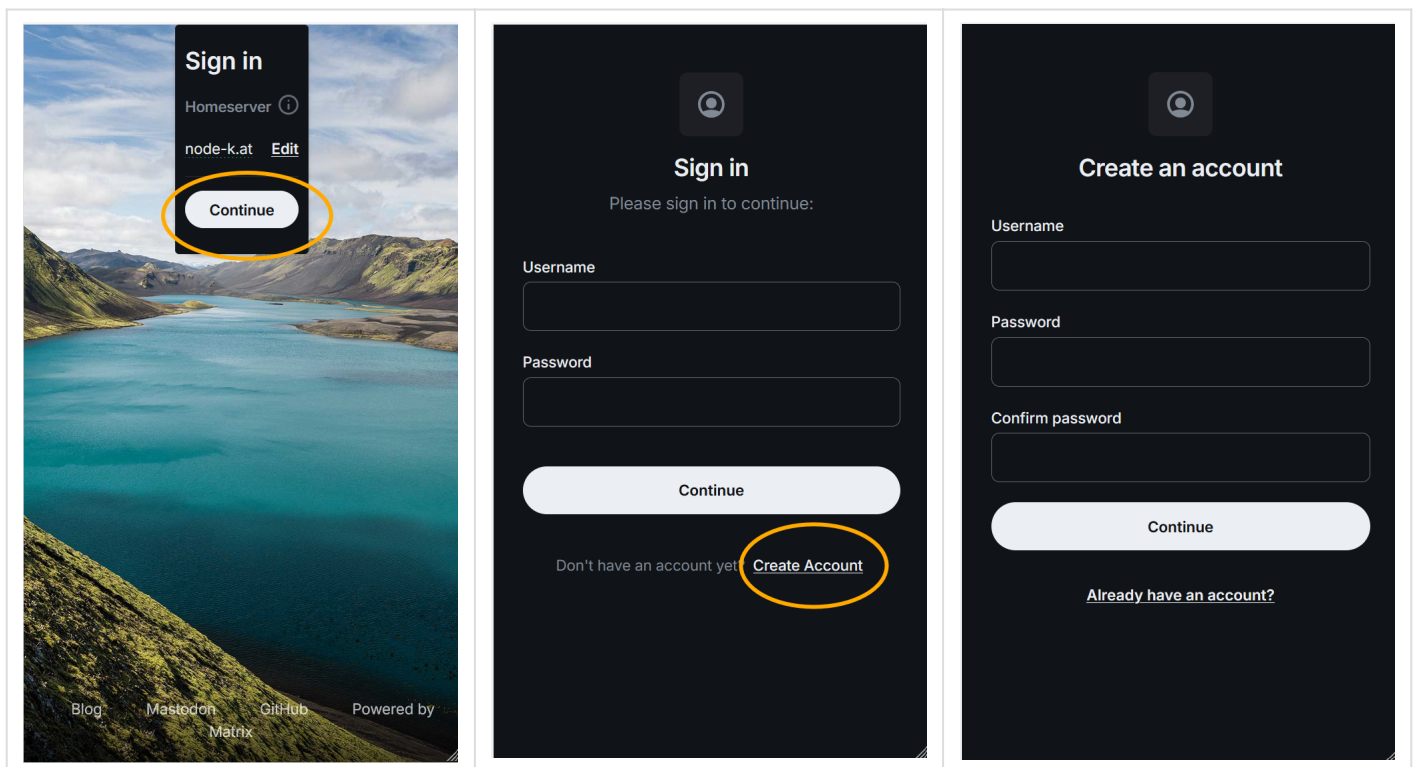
Sign in

Homeserver

node-k.at Edit

Continue

Blog Mastodon GitHub Powered by Matrix

Sign in

Please sign in to continue:

Username

Password

Continue

Don't have an account yet? Create Account

Create an account

Username

Password

Confirm password

Continue

Already have an account?